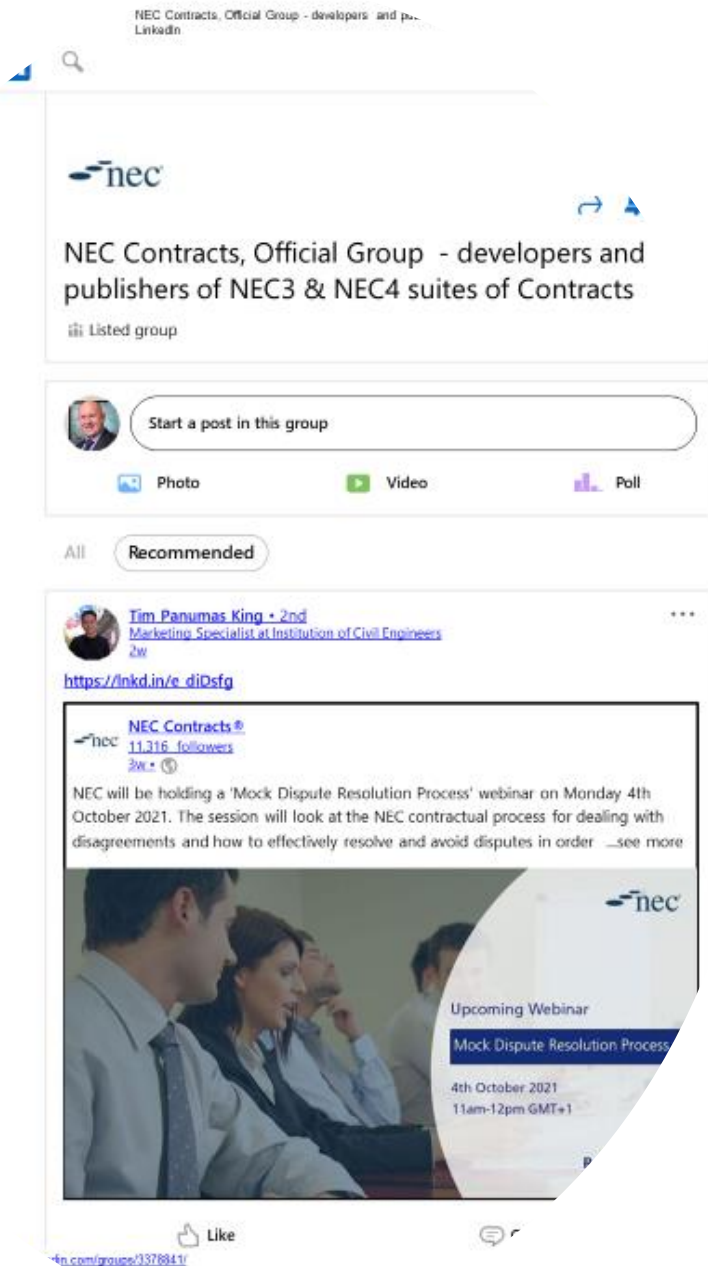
NEC Contracts, Official Group - developers and pu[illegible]
LinkedIn

nec

NEC Contracts, Official Group - developers and publishers of NEC3 & NEC4 suites of Contracts

Listed group

Start a post in this group

Photo

Video

Poll

All

Recommended

Tim Panumas King • 2nd
Marketing Specialist at Institution of Civil Engineers
2w

...

https://lnkd.in/e_diDsfg

nec

NEC Contracts®
11,316 followers
3w •

NEC will be holding a 'Mock Dispute Resolution Process' webinar on Monday 4th October 2021. The session will look at the NEC contractual process for dealing with disagreements and how to effectively resolve and avoid disputes in order ...see more

nec

Upcoming Webinar

Mock Dispute Resolution Process

4th October 2021
11am-12pm GMT+1

R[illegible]

Like

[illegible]

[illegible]din.com/groups/3378841/